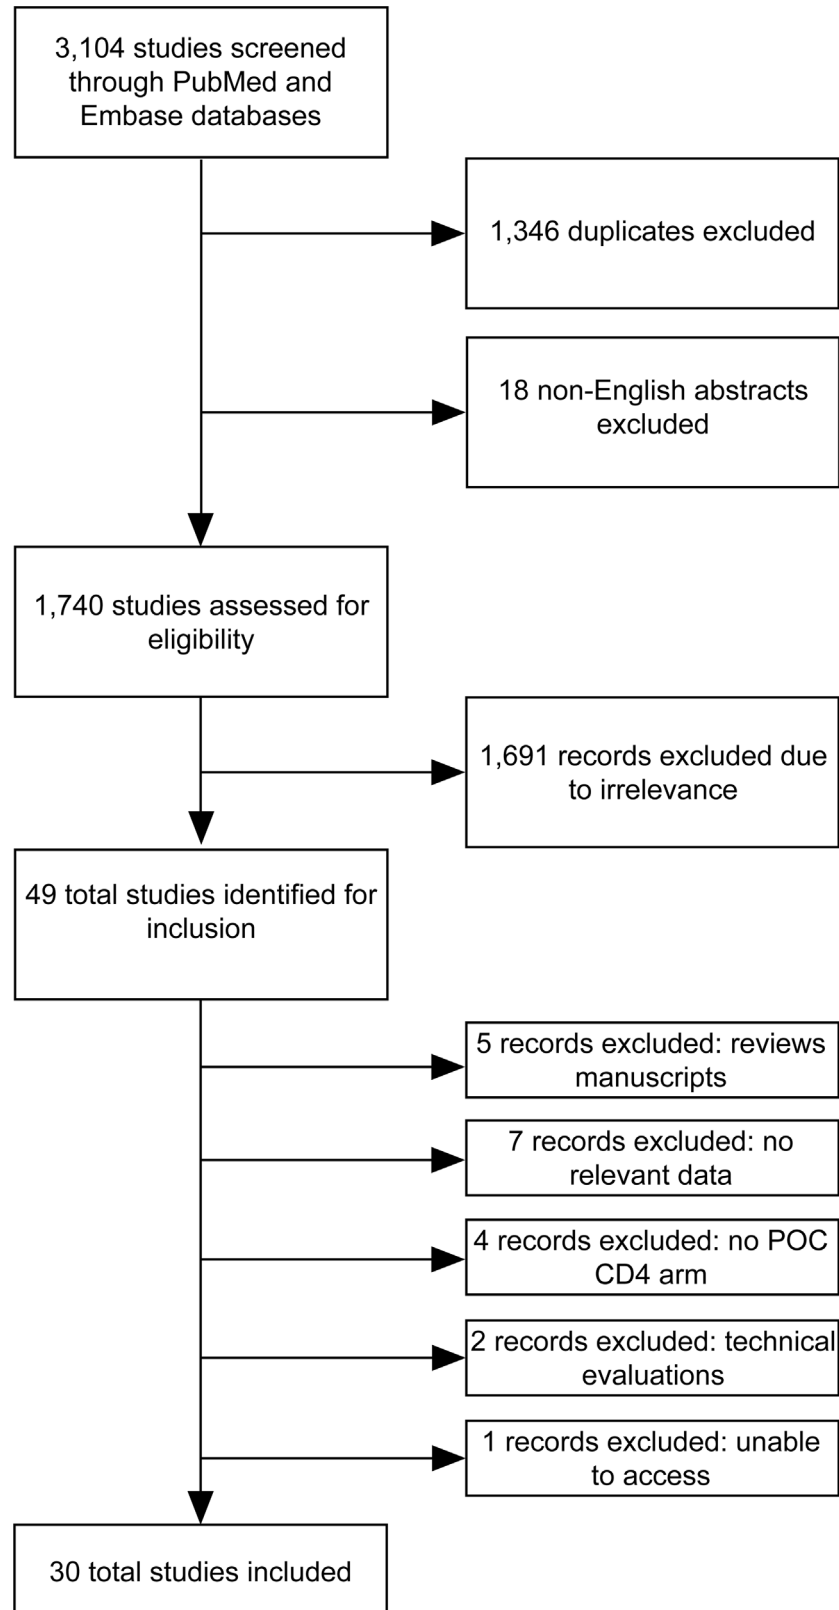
3,104 studies screened through PubMed and Embase databases

1,346 duplicates excluded

18 non-English abstracts excluded

1,740 studies assessed for eligibility

1,691 records excluded due to irrelevance

49 total studies identified for inclusion

5 records excluded: reviews manuscripts

7 records excluded: no relevant data

4 records excluded: no POC CD4 arm

2 records excluded: technical evaluations

1 records excluded: unable to access

30 total studies included